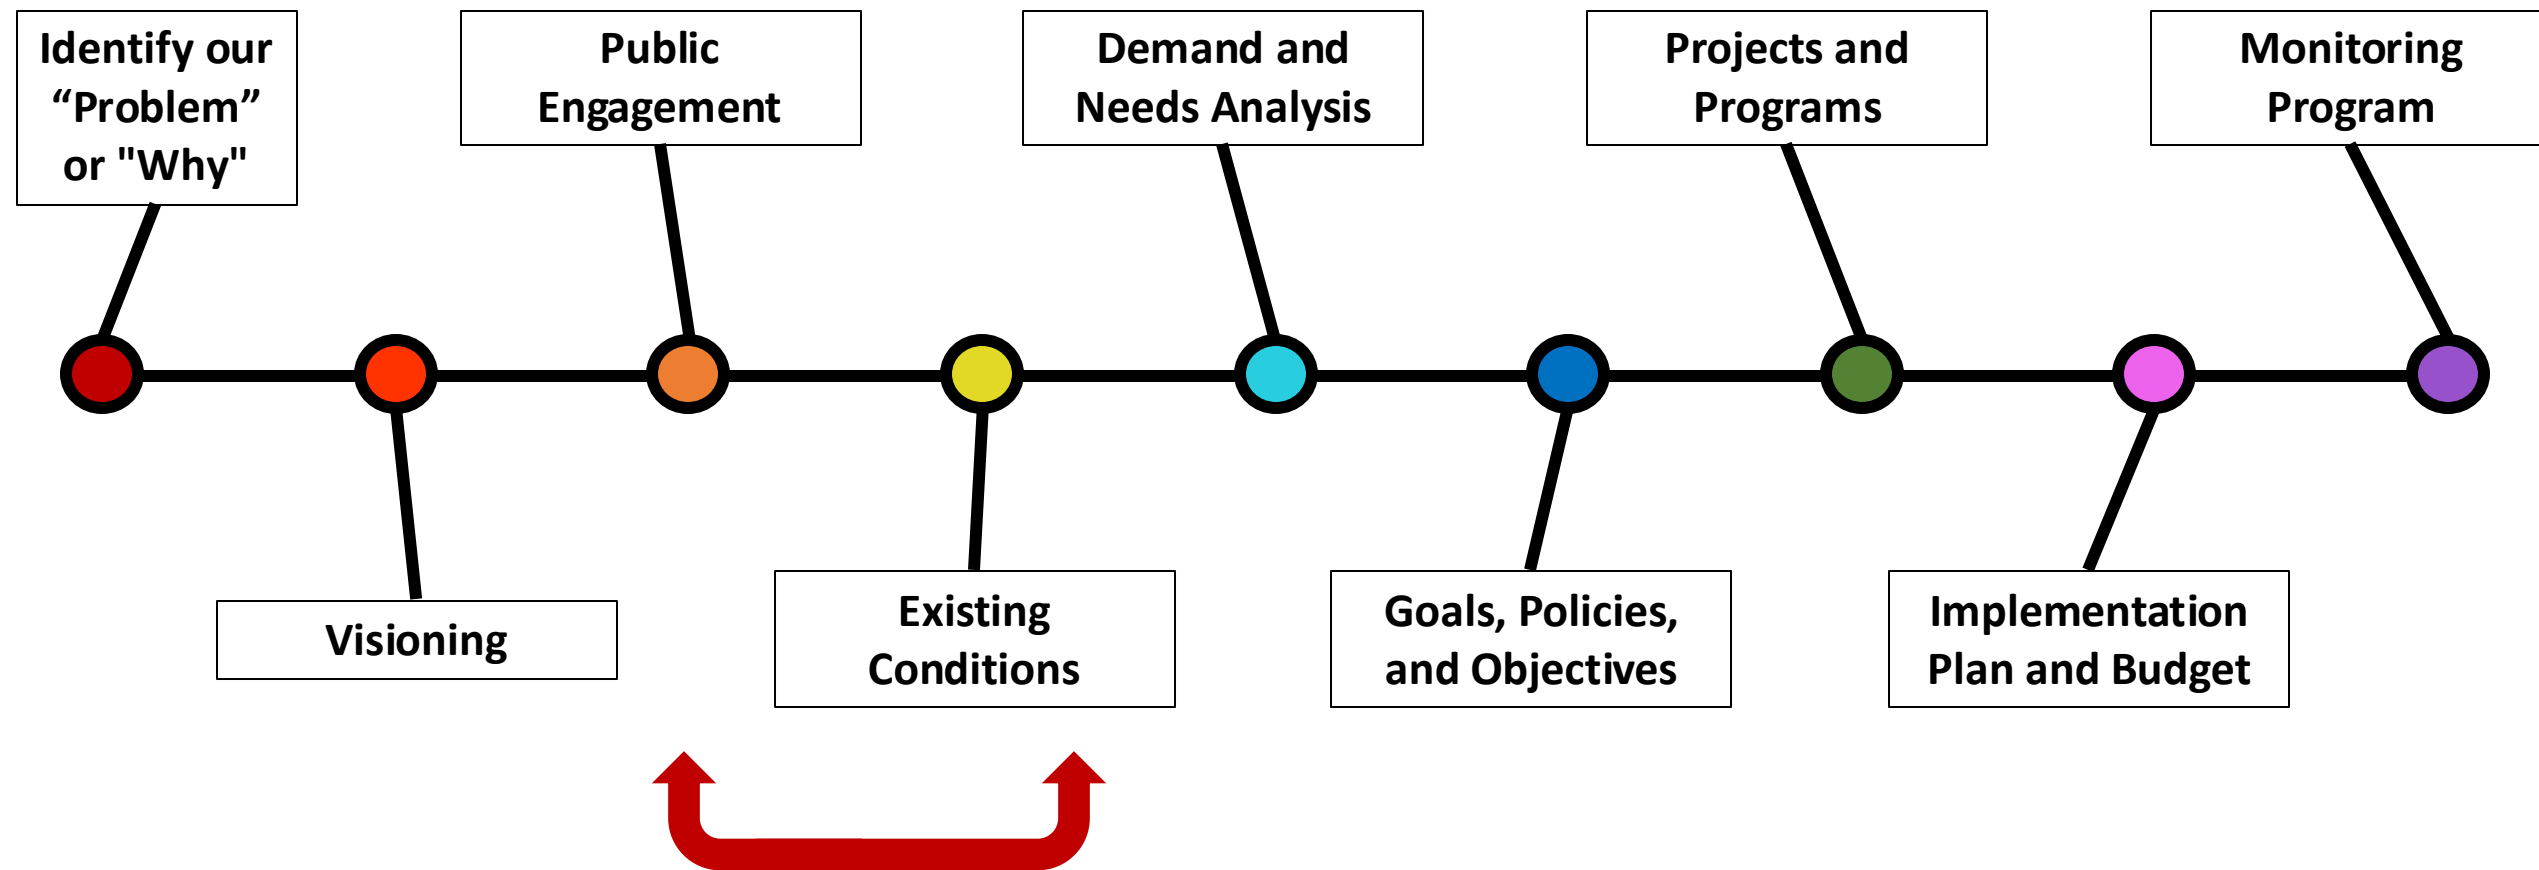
Identify our “Problem” or "Why"

Visioning

Public Engagement

Existing Conditions

Demand and Needs Analysis

Goals, Policies, and Objectives

Projects and Programs

Implementation Plan and Budget

Monitoring Program